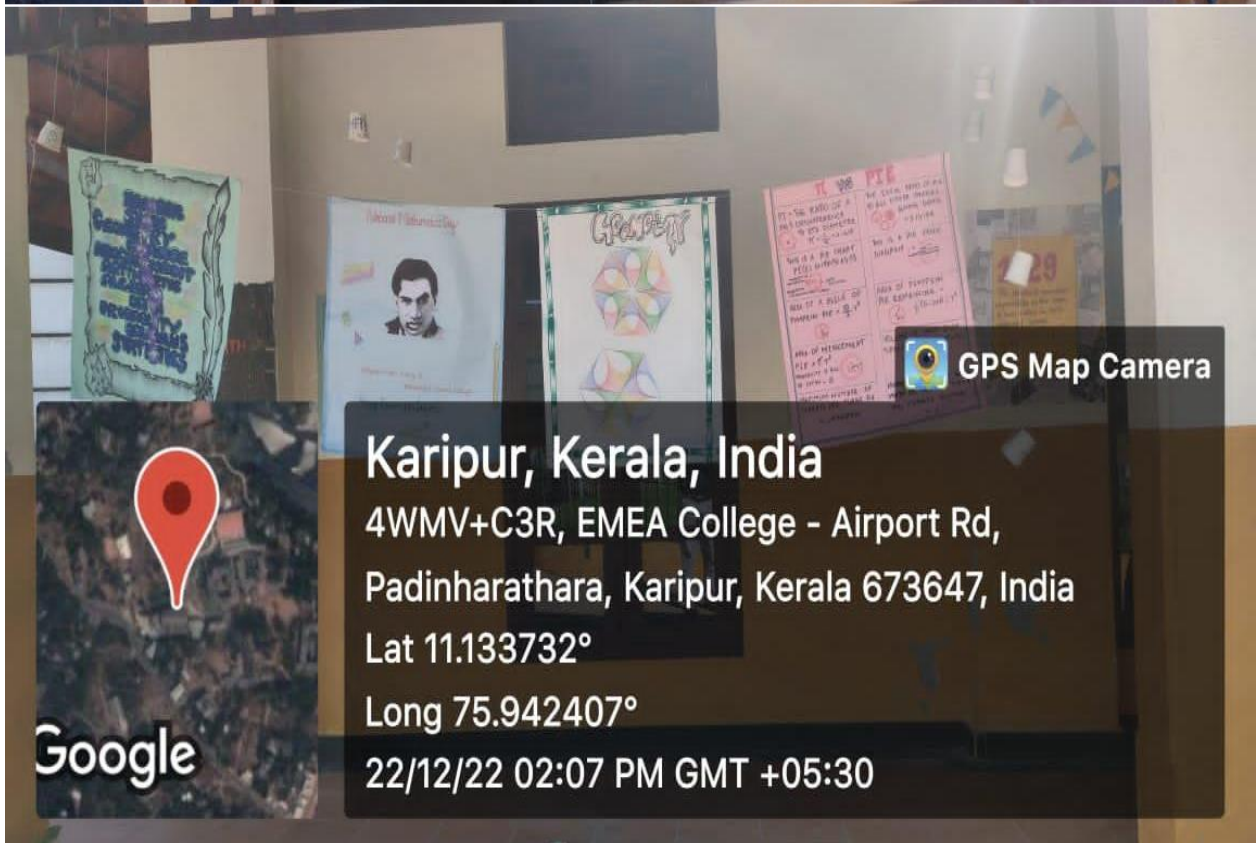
National Mathematics Day

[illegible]

$\pi$ vs PIE

1729

GPS Map Camera

Karipur, Kerala, India
4WMV+C3R, EMEA College - Airport Rd, Padinharathara, Karipur, Kerala 673647, India
Lat 11.133732°
Long 75.942407°
22/12/22 02:07 PM GMT +05:30

Google